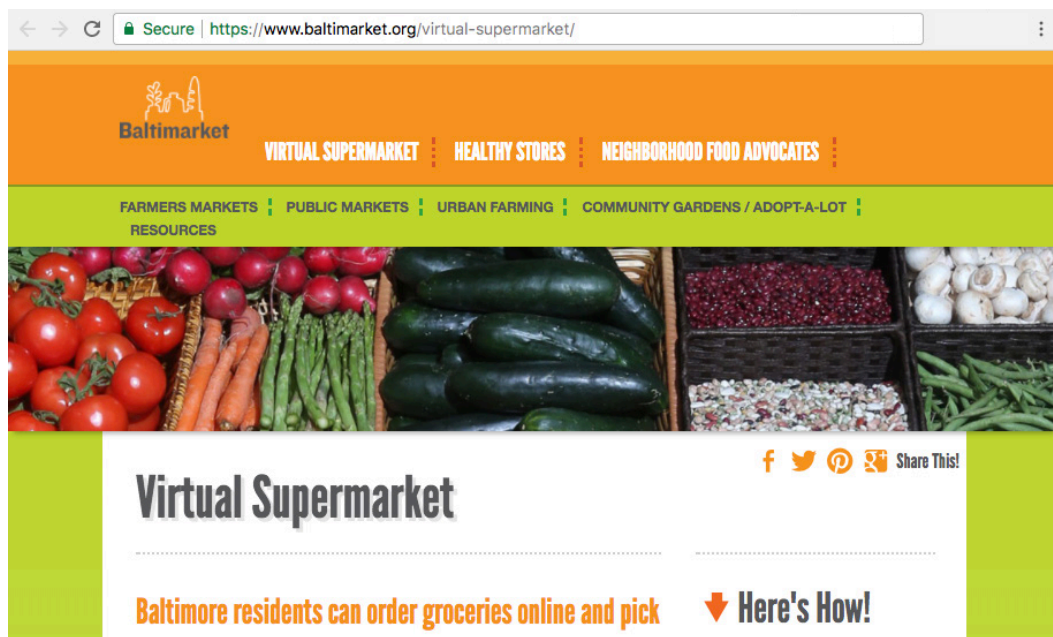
Secure | https://www.baltimarket.org/virtual-supermarket/

Baltimarket

VIRTUAL SUPERMARKET | HEALTHY STORES | NEIGHBORHOOD FOOD ADVOCATES

FARMERS MARKETS | PUBLIC MARKETS | URBAN FARMING | COMMUNITY GARDENS / ADOPT-A-LOT | RESOURCES

Share This!

Virtual Supermarket

Baltimore residents can order groceries online and pick

Here's How!